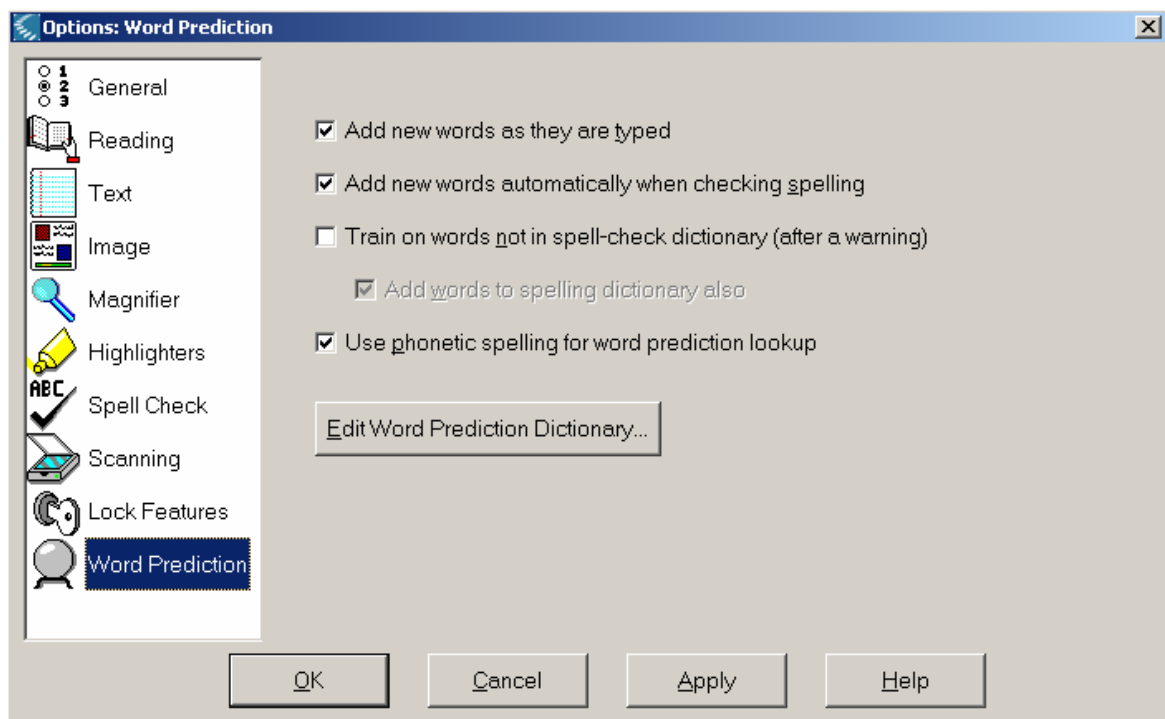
Options: Word Prediction

1
2
3
General
Reading
Text
Image
Magnifier
Highlighters
ABC
Spell Check
Scanning
Lock Features
Word Prediction

☑ Add new words as they are typed

☑ Add new words automatically when checking spelling

☐ Train on words not in spell-check dictionary (after a warning)

☑ Add words to spelling dictionary also

☑ Use phonetic spelling for word prediction lookup

Edit Word Prediction Dictionary...

OK
Cancel
Apply
Help